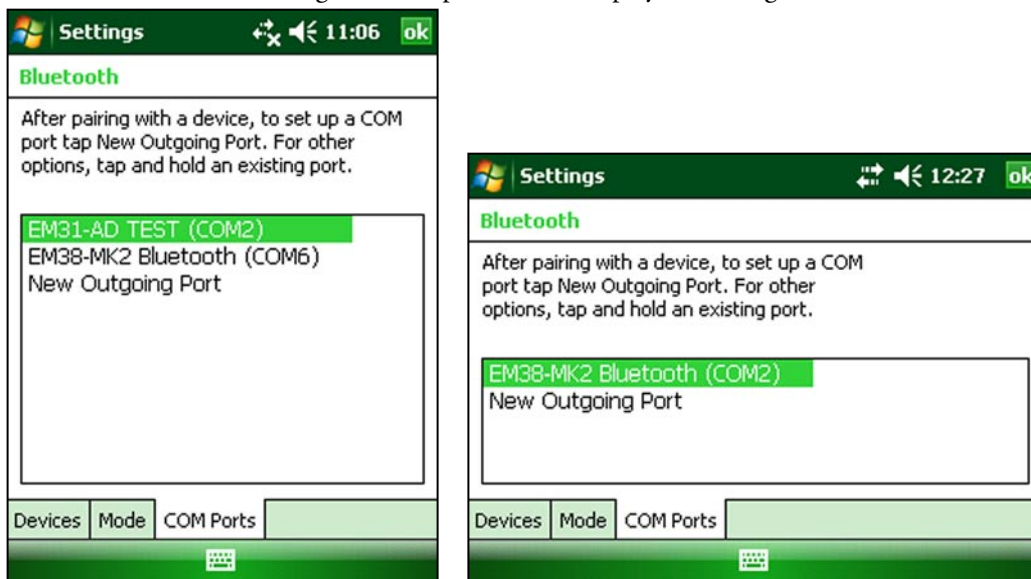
Settings 11:06 ok

Bluetooth

After pairing with a device, to set up a COM port tap New Outgoing Port. For other options, tap and hold an existing port.

EM31-AD TEST (COM2)
EM38-MK2 Bluetooth (COM6)
New Outgoing Port

Devices | Mode | COM Ports

Settings 12:27 ok

Bluetooth

After pairing with a device, to set up a COM port tap New Outgoing Port. For other options, tap and hold an existing port.

EM38-MK2 Bluetooth (COM2)
New Outgoing Port

Devices | Mode | COM Ports